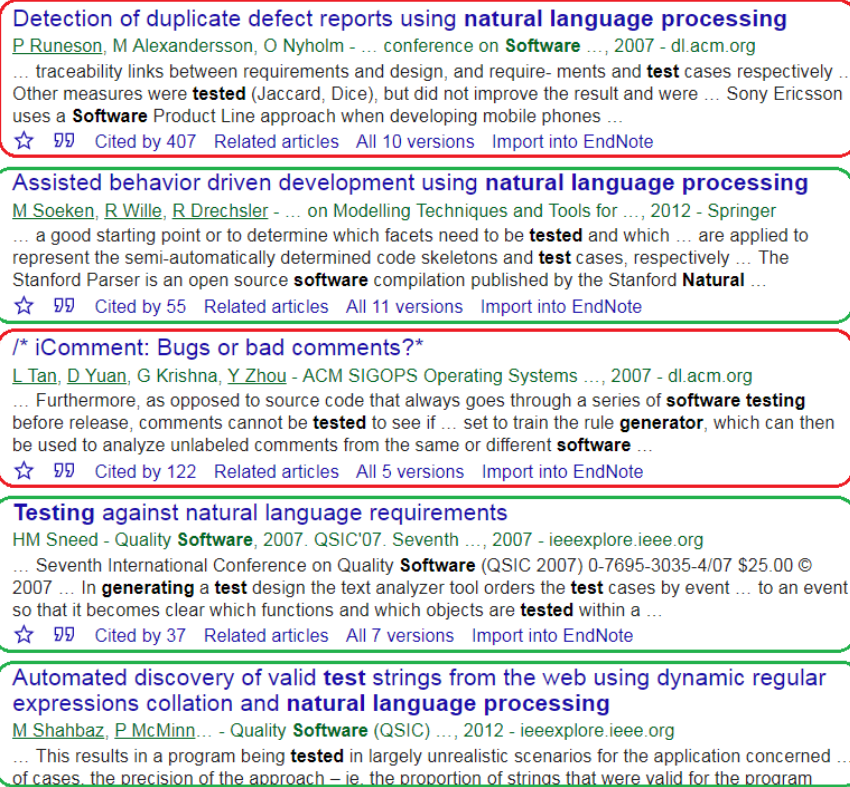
Detection of duplicate defect reports using natural language processing
P Runeson, M Alexandersson, O Nyholm - … conference on Software …, 2007 - dl.acm.org
… traceability links between requirements and design, and require- ments and test cases respectively … Other measures were tested (Jaccard, Dice), but did not improve the result and were … Sony Ericsson uses a Software Product Line approach when developing mobile phones …
☆ 99 Cited by 407 Related articles All 10 versions Import into EndNote

Assisted behavior driven development using natural language processing
M Soeken, R Wille, R Drechsler - … on Modelling Techniques and Tools for …, 2012 - Springer
… a good starting point or to determine which facets need to be tested and which … are applied to represent the semi-automatically determined code skeletons and test cases, respectively … The Stanford Parser is an open source software compilation published by the Stanford Natural …
☆ 99 Cited by 55 Related articles All 11 versions Import into EndNote

/* iComment: Bugs or bad comments?*
L Tan, D Yuan, G Krishna, Y Zhou - ACM SIGOPS Operating Systems …, 2007 - dl.acm.org
… Furthermore, as opposed to source code that always goes through a series of software testing before release, comments cannot be tested to see if … set to train the rule generator, which can then be used to analyze unlabeled comments from the same or different software …
☆ 99 Cited by 122 Related articles All 5 versions Import into EndNote

Testing against natural language requirements
HM Sneed - Quality Software, 2007. QSIC'07. Seventh …, 2007 - ieeexplore.ieee.org
… Seventh International Conference on Quality Software (QSIC 2007) 0-7695-3035-4/07 $25.00 © 2007 … In generating a test design the text analyzer tool orders the test cases by event … to an event so that it becomes clear which functions and which objects are tested within a …
☆ 99 Cited by 37 Related articles All 7 versions Import into EndNote

Automated discovery of valid test strings from the web using dynamic regular expressions collation and natural language processing
M Shahbaz, P McMinn… - Quality Software (QSIC) …, 2012 - ieeexplore.ieee.org
… This results in a program being tested in largely unrealistic scenarios for the application concerned … of cases, the precision of the approach – ie, the proportion of strings that were valid for the program